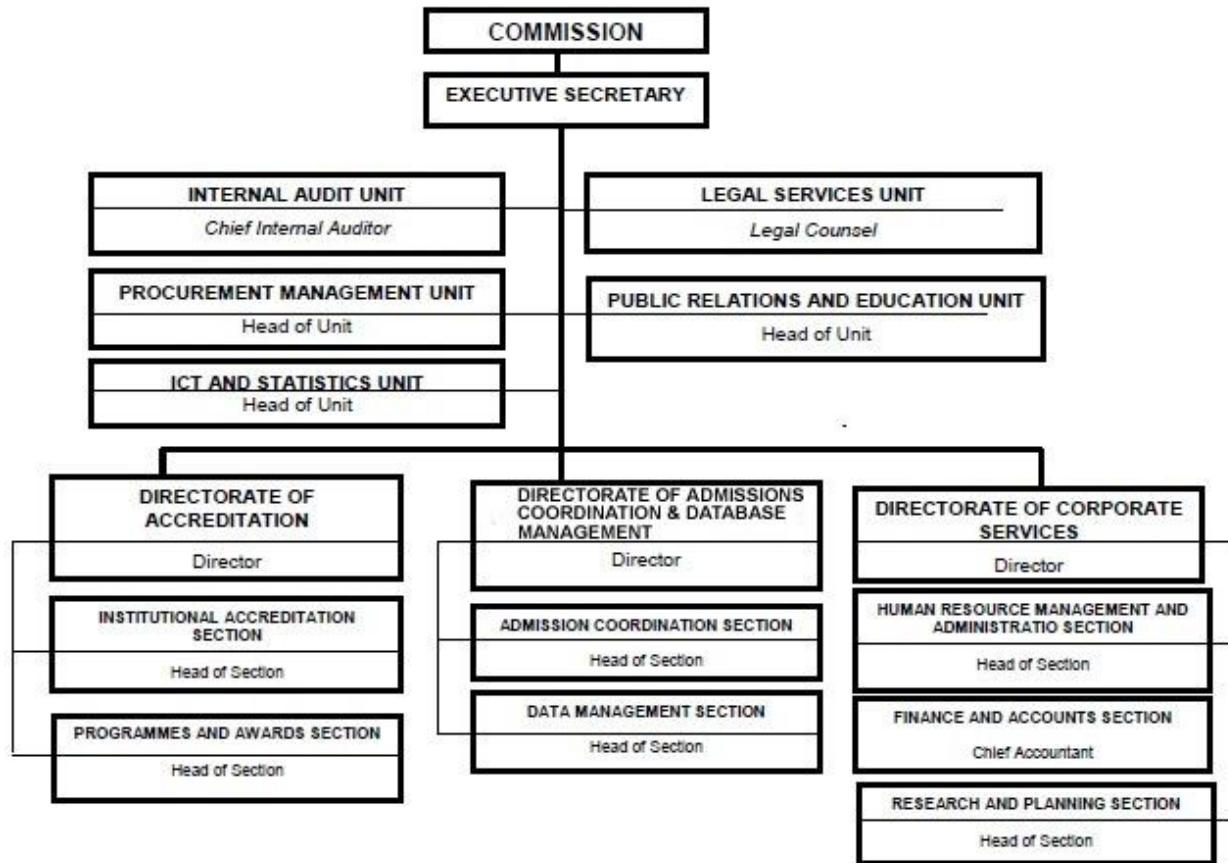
COMMISSION

EXECUTIVE SECRETARY

INTERNAL AUDIT UNIT
Chief Internal Auditor

LEGAL SERVICES UNIT
Legal Counsel

PROCUREMENT MANAGEMENT UNIT
Head of Unit

PUBLIC RELATIONS AND EDUCATION UNIT
Head of Unit

ICT AND STATISTICS UNIT
Head of Unit

DIRECTORATE OF ACCREDITATION
Director

INSTITUTIONAL ACCREDITATION SECTION
Head of Section

PROGRAMMES AND AWARDS SECTION
Head of Section

DIRECTORATE OF ADMISSIONS COORDINATION & DATABASE MANAGEMENT
Director

ADMISSION COORDINATION SECTION
Head of Section

DATA MANAGEMENT SECTION
Head of Section

DIRECTORATE OF CORPORATE SERVICES
Director

HUMAN RESOURCE MANAGEMENT AND ADMINISTRATIO SECTION
Head of Section

FINANCE AND ACCOUNTS SECTION
Chief Accountant

RESEARCH AND PLANNING SECTION
Head of Section